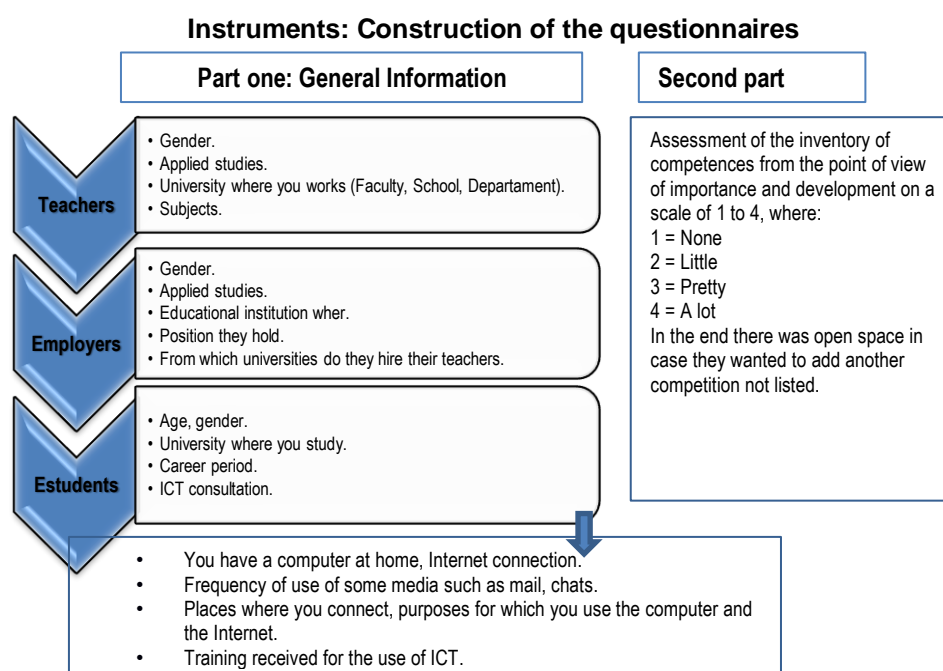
Instruments: Construction of the questionnaires

Part one: General Information

Second part

Teachers

• Gender.
• Applied studies.
• University where you works (Faculty, School, Departament).
• Subjects.

Employers

• Gender.
• Applied studies.
• Educational institution wher.
• Position they hold.
• From which universities do they hire their teachers.

Estudents

• Age, gender.
• University where you study.
• Career period.
• ICT consultation.

Assessment of the inventory of competences from the point of view of importance and development on a scale of 1 to 4, where:
1 = None
2 = Little
3 = Pretty
4 = A lot
In the end there was open space in case they wanted to add another competition not listed.

• You have a computer at home, Internet connection.
• Frequency of use of some media such as mail, chats.
• Places where you connect, purposes for which you use the computer and the Internet.
• Training received for the use of ICT.